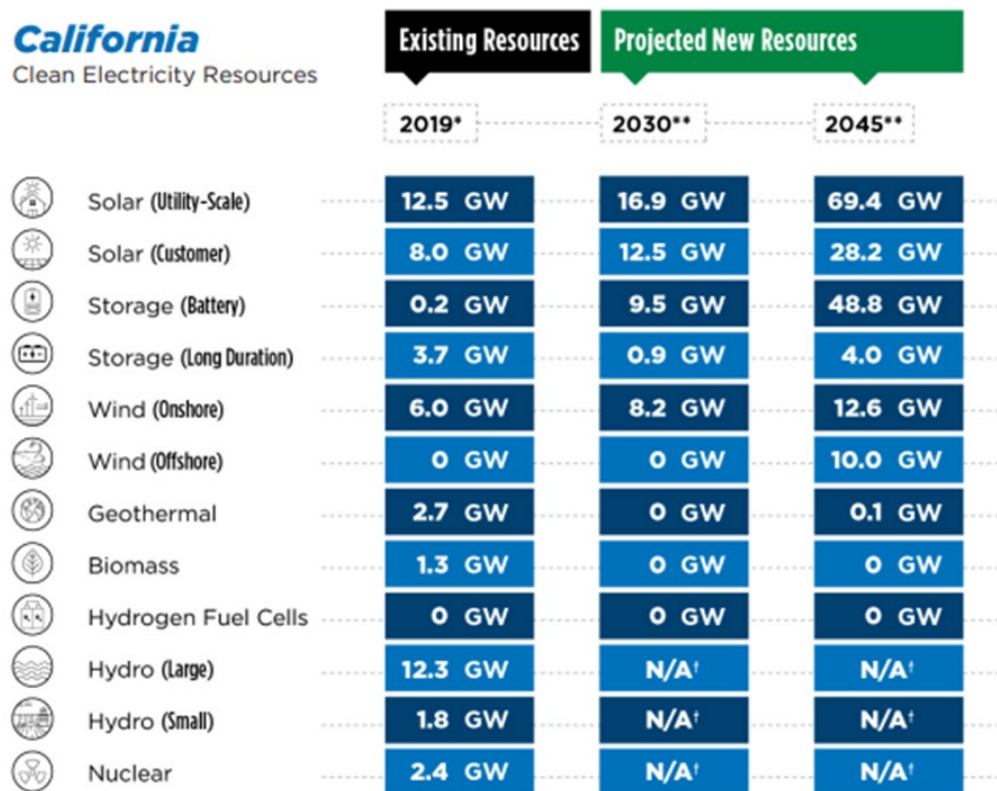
California
Clean Electricity Resources

| | Existing Resources | Projected New Resources | |
|---|---|---|---|
| | 2019* | 2030** | 2045** |
| Solar (Utility-Scale) | 12.5 GW | 16.9 GW | 69.4 GW |
| Solar (Customer) | 8.0 GW | 12.5 GW | 28.2 GW |
| Storage (Battery) | 0.2 GW | 9.5 GW | 48.8 GW |
| Storage (Long Duration) | 3.7 GW | 0.9 GW | 4.0 GW |
| Wind (Onshore) | 6.0 GW | 8.2 GW | 12.6 GW |
| Wind (Offshore) | 0 GW | 0 GW | 10.0 GW |
| Geothermal | 2.7 GW | 0 GW | 0.1 GW |
| Biomass | 1.3 GW | 0 GW | 0 GW |
| Hydrogen Fuel Cells | 0 GW | 0 GW | 0 GW |
| Hydro (Large) | 12.3 GW | N/A† | N/A† |
| Hydro (Small) | 1.8 GW | N/A† | N/A† |
| Nuclear | 2.4 GW | N/A† | N/A† |